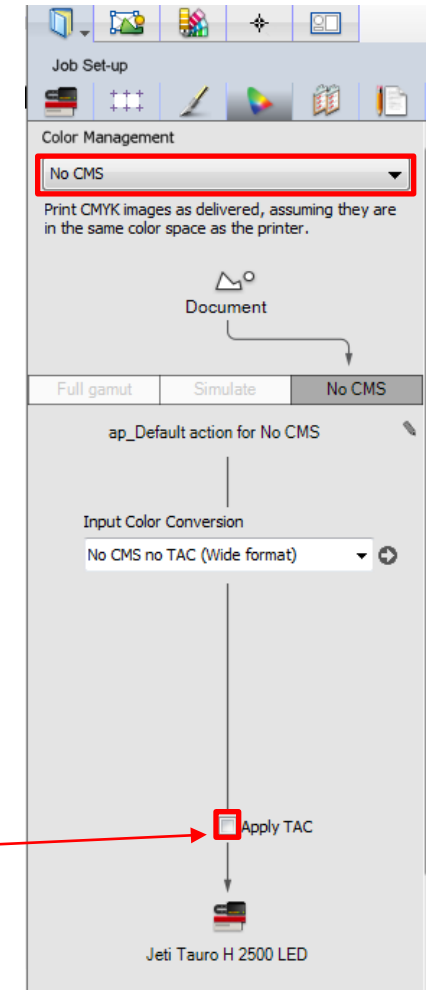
Job Set-up

Color Management

No CMS

Print CMYK images as delivered, assuming they are in the same color space as the printer.

Document

Full gamut | Simulate | No CMS

ap_Default action for No CMS

Input Color Conversion

No CMS no TAC (Wide format)

Apply TAC

Jeti Tauro H 2500 LED